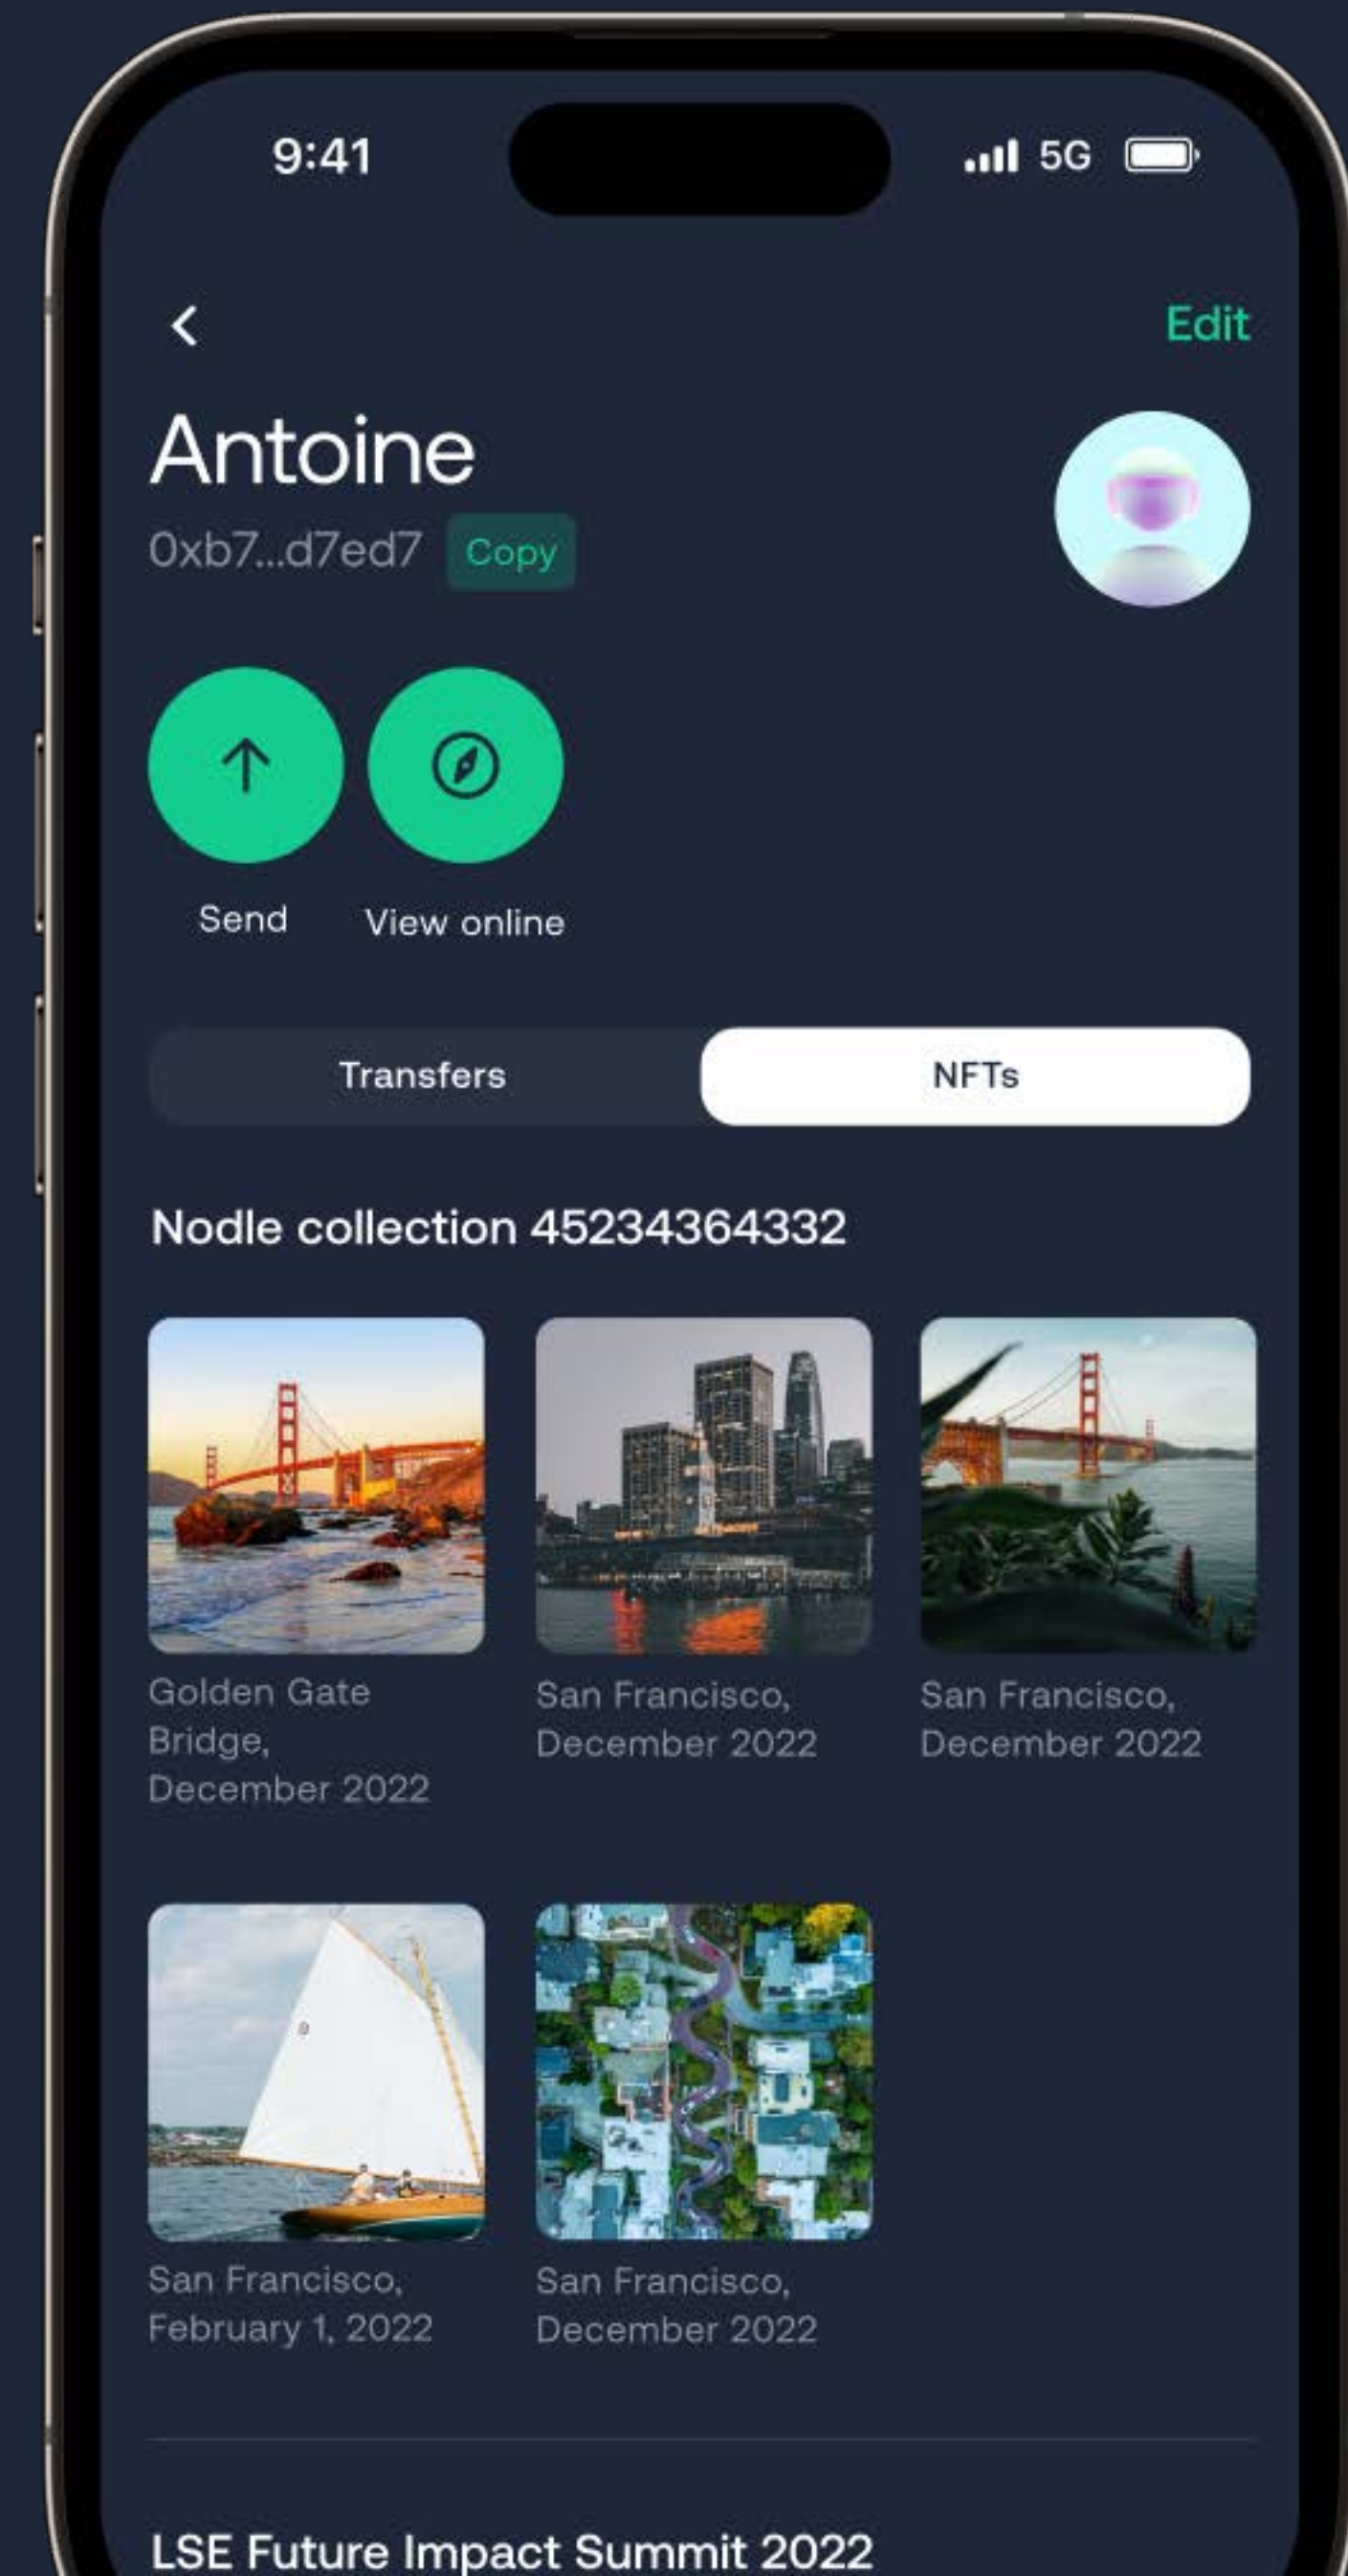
9:41

5G

Edit

Antoine

0xb7...d7ed7 Copy

Send

View online

Transfers

NFTs

Nodle collection 45234364332

Golden Gate Bridge, December 2022

San Francisco, December 2022

San Francisco, December 2022

San Francisco, February 1, 2022

San Francisco, December 2022

LSE Future Impact Summit 2022